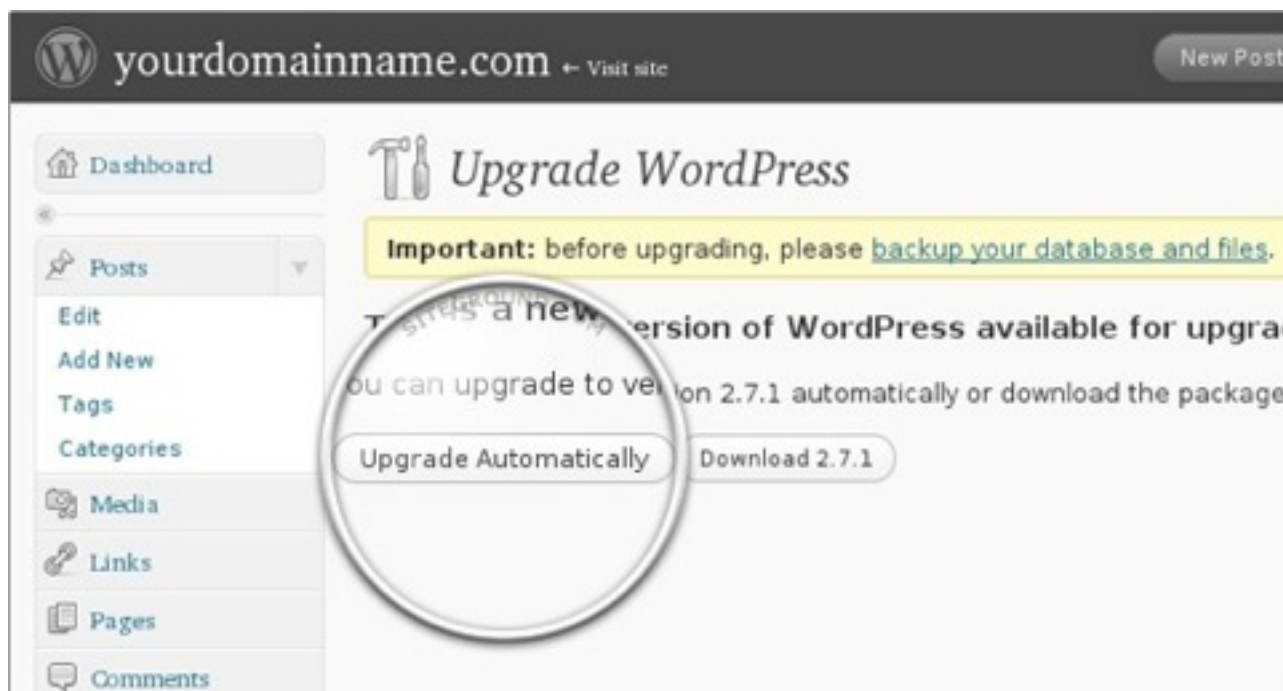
yourdomainname.com ← Visit site

New Post

Dashboard

Posts

Edit

Add New

Tags

Categories

Media

Links

Pages

Comments

Upgrade WordPress

Important: before upgrading, please backup your database and files.

SITEGROUND

T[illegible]s a new version of WordPress available for upgra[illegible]

ou can upgrade to version 2.7.1 automatically or download the package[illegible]

Upgrade Automatically

Download 2.7.1